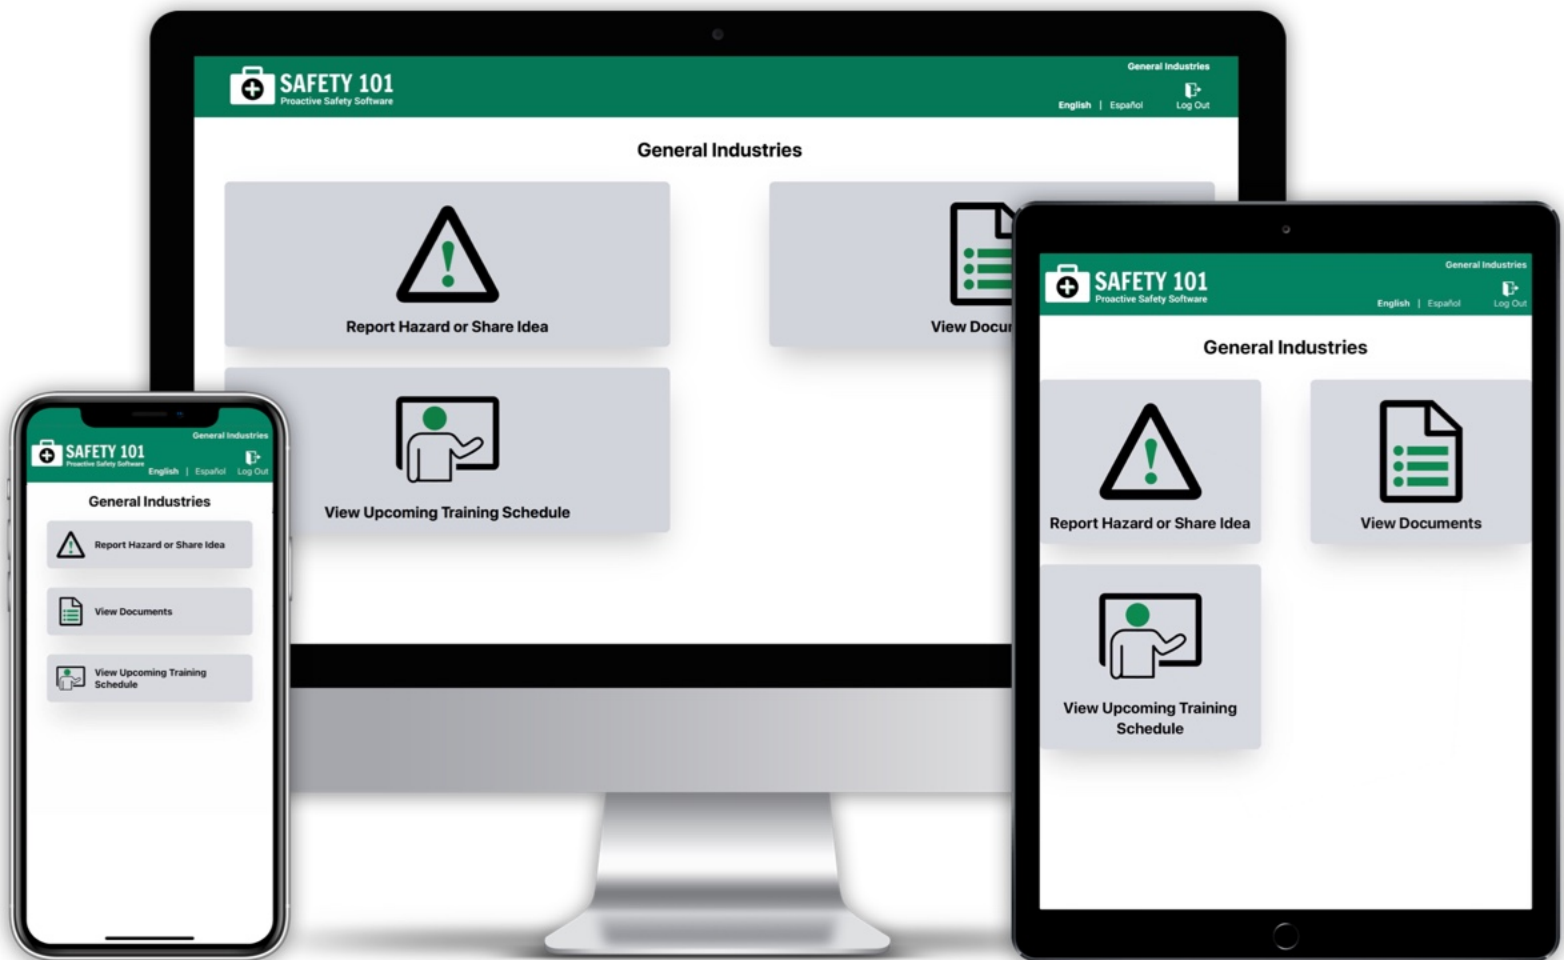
SAFETY 101
Proactive Safety Software

General Industries
English | Español
Log Out

General Industries

Report Hazard or Share Idea

View Docu

View Upcoming Training Schedule

SAFETY 101
Proactive Safety Software

General Industries
English | Español
Log Out

General Industries

Report Hazard or Share Idea

View Documents

View Upcoming Training Schedule

SAFETY 101
Proactive Safety Software

General Industries
English | Español
Log Out

General Industries

Report Hazard or Share Idea

View Documents

View Upcoming Training Schedule